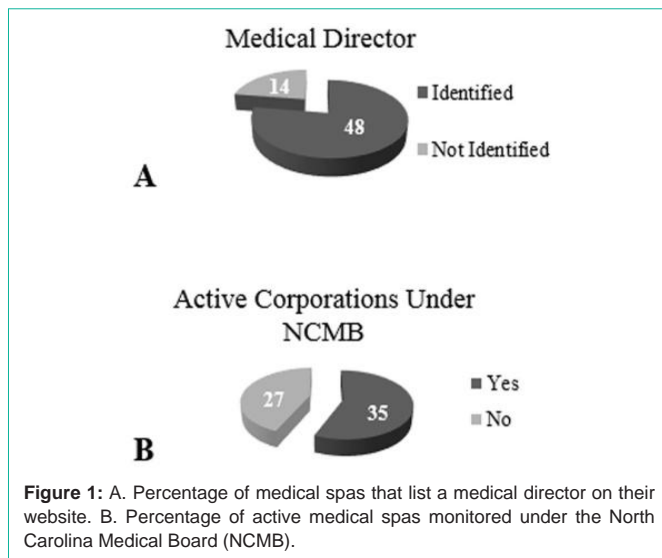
Medical Director

14

48

Identified

Not Identified

A

Active Corporations Under NCMB

27

35

Yes

No

B

**Figure 1:** A. Percentage of medical spas that list a medical director on their website. B. Percentage of active medical spas monitored under the North Carolina Medical Board (NCMB).